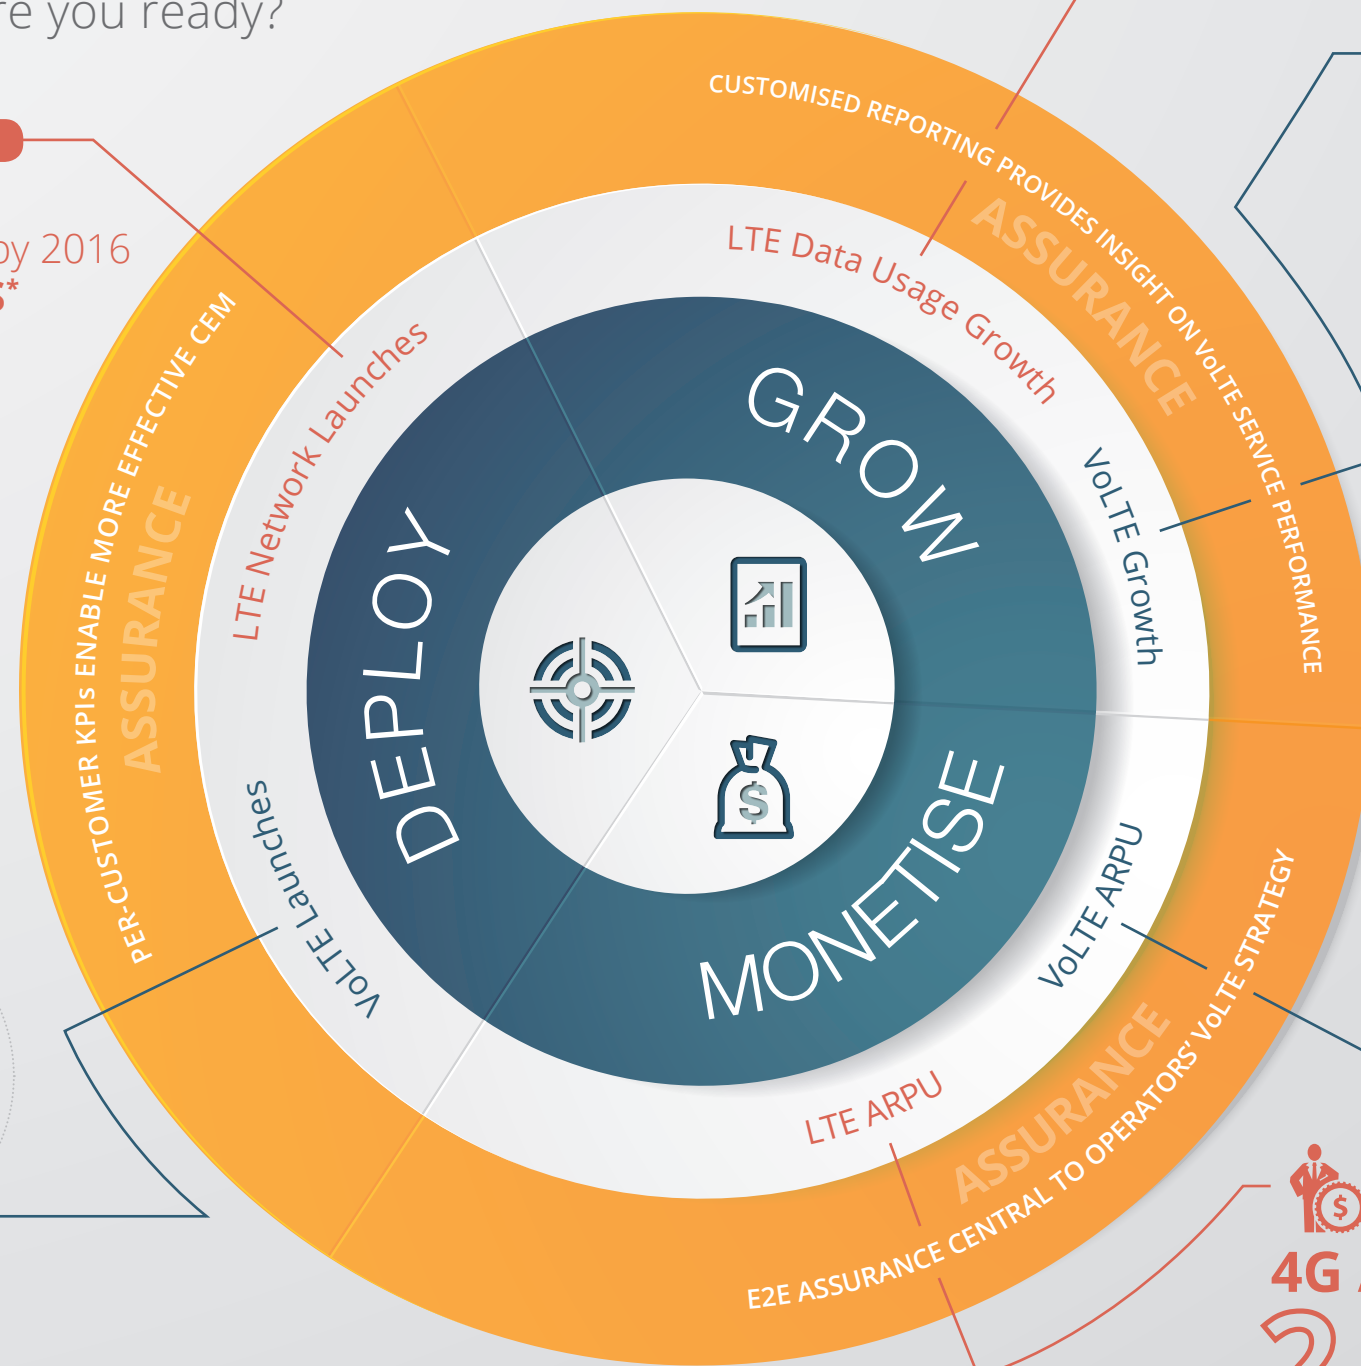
re you ready?

by 2016

CUSTOMISED REPORTING PROVIDES INSIGHT ON VoLTE SERVICE PERFORMANCE

ASSURANCE

LTE Data Usage Growth

GROW

VoLTE Growth

PER-CUSTOMER KPIs ENABLE MORE EFFECTIVE CEM

ASSURANCE

LTE Network Launches

DEPLOY

VoLTE Launches

MONETISE

VoLTE ARPU

LTE ARPU

ASSURANCE

E2E ASSURANCE CENTRAL TO OPERATORS' VoLTE STRATEGY

4G